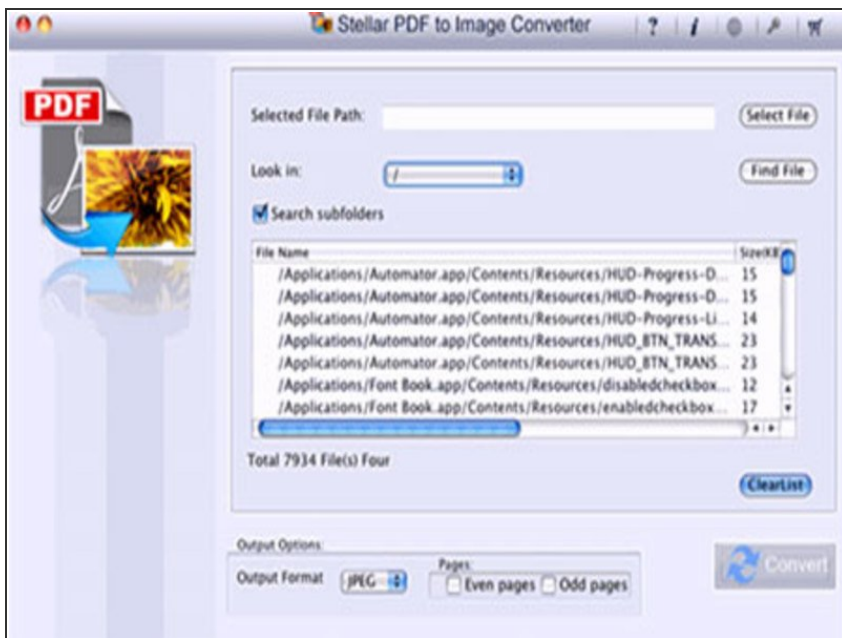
Stellar PDF to Image Converter

PDF

Selected File Path:

Select File

Look in:

/

Find File

Search subfolders

| File Name | Size(KB) |
|---|---|
| /Applications/Automator.app/Contents/Resources/HUD-Progress-D... | 15 |
| /Applications/Automator.app/Contents/Resources/HUD-Progress-D... | 15 |
| /Applications/Automator.app/Contents/Resources/HUD-Progress-Li... | 14 |
| /Applications/Automator.app/Contents/Resources/HUD_BTN_TRANS... | 23 |
| /Applications/Automator.app/Contents/Resources/HUD_BTN_TRANS... | 23 |
| /Applications/Font Book.app/Contents/Resources/disabledcheckbox... | 12 |
| /Applications/Font Book.app/Contents/Resources/enabledcheckbox... | 17 |

Total 7934 File(s) Four

ClearList

Output Options

Output Format

JPEG

Pages

Even pages

Odd pages

Convert